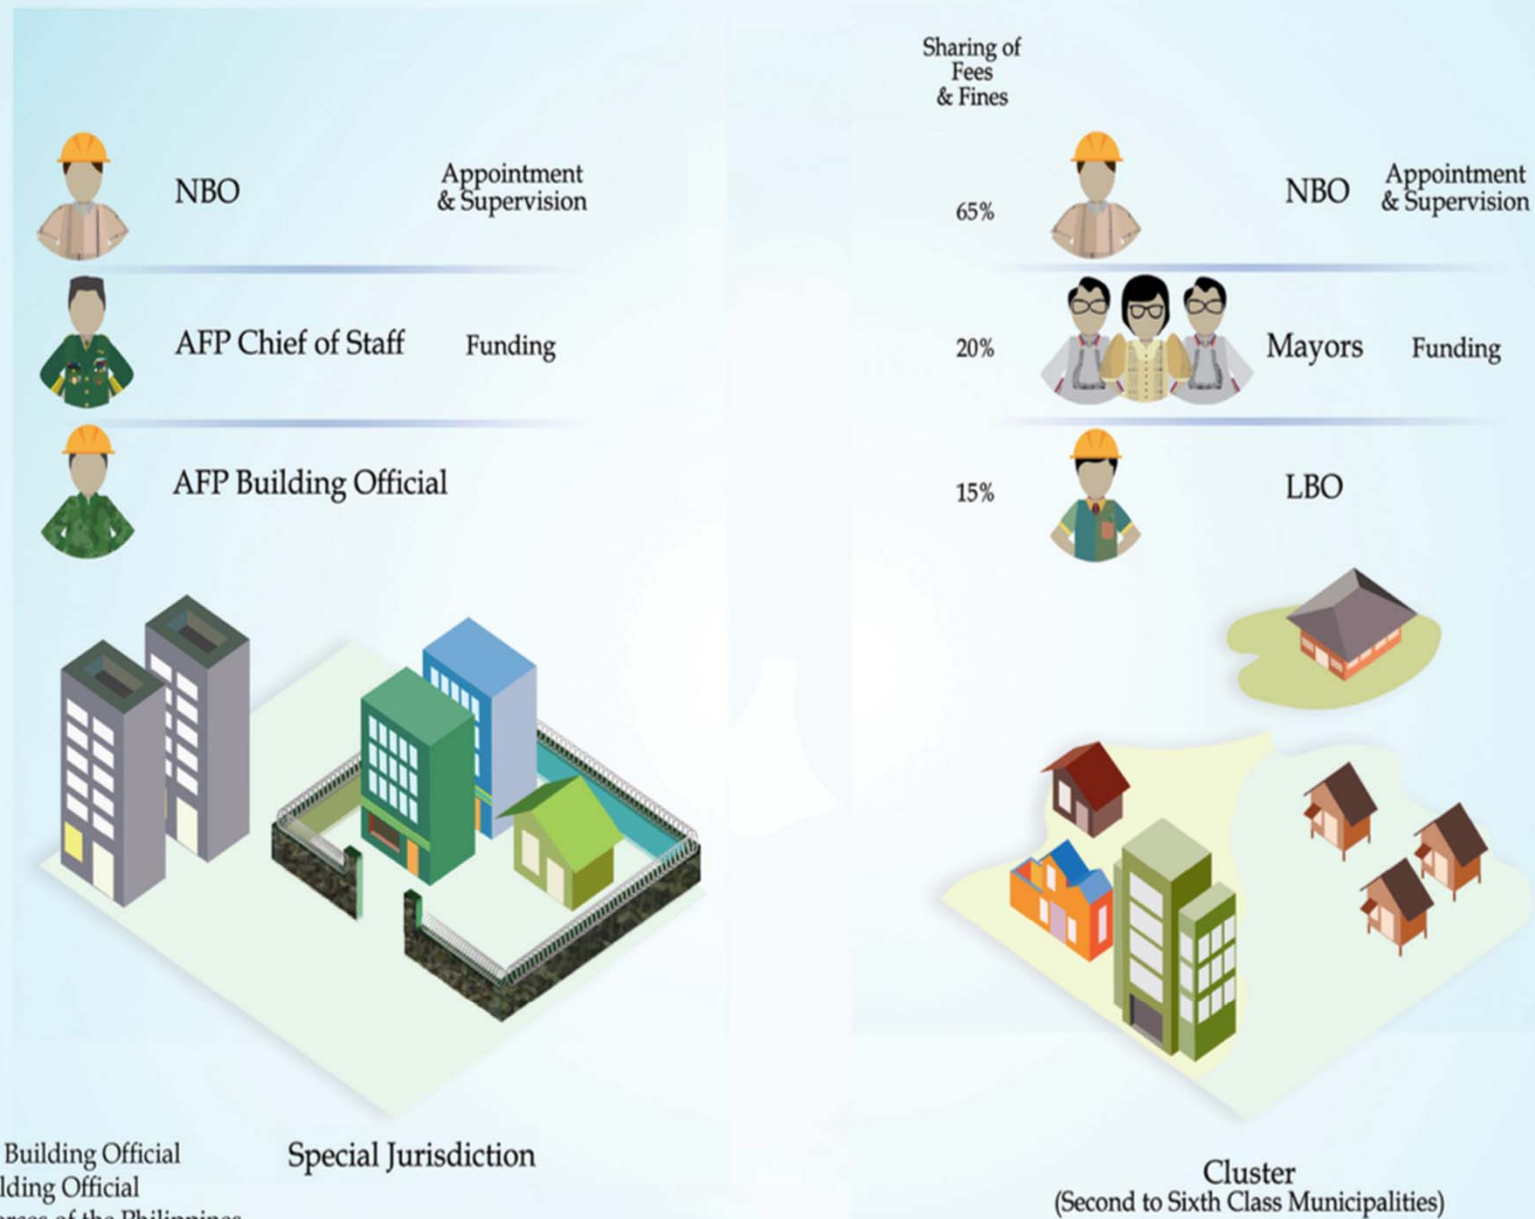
NBO

Appointment & Supervision

AFP Chief of Staff

Funding

AFP Building Official

Sharing of Fees & Fines

65%

NBO

Appointment & Supervision

20%

Mayors

Funding

15%

LBO

Building Official
lding Official
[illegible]

Special Jurisdiction

Cluster
(Second to Sixth Class Municipalities)